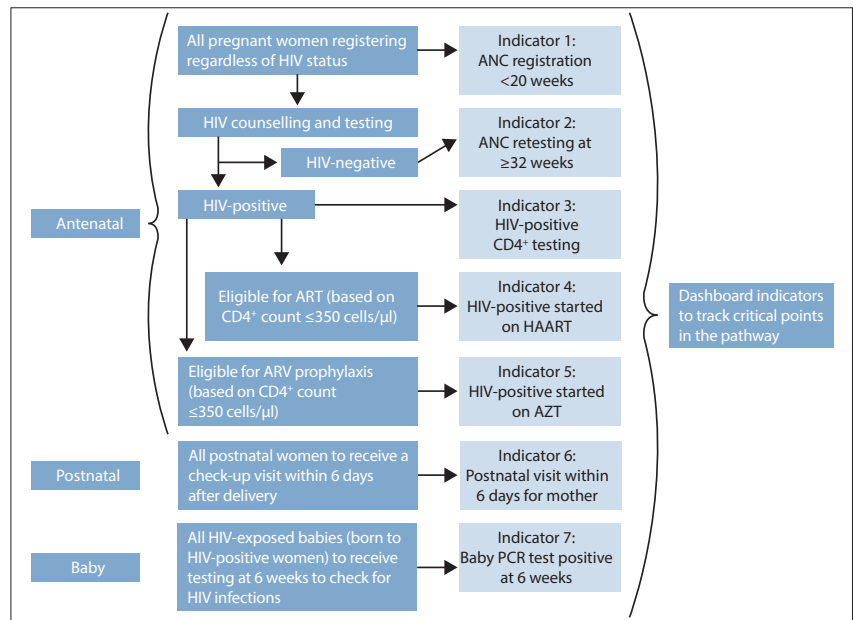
All pregnant women registering regardless of HIV status

Indicator 1: ANC registration <20 weeks

HIV counselling and testing

HIV-negative

Indicator 2: ANC retesting at ≥32 weeks

Antenatal

HIV-positive

Indicator 3: HIV-positive CD4$^+$ testing

Eligible for ART (based on CD4$^+$ count ≤350 cells/µl)

Indicator 4: HIV-positive started on HAART

Dashboard indicators to track critical points in the pathway

Eligible for ARV prophylaxis (based on CD4$^+$ count ≤350 cells/µl)

Indicator 5: HIV-positive started on AZT

Postnatal

All postnatal women to receive a check-up visit within 6 days after delivery

Indicator 6: Postnatal visit within 6 days for mother

Baby

All HIV-exposed babies (born to HIV-positive women) to receive testing at 6 weeks to check for HIV infections

Indicator 7: Baby PCR test positive at 6 weeks